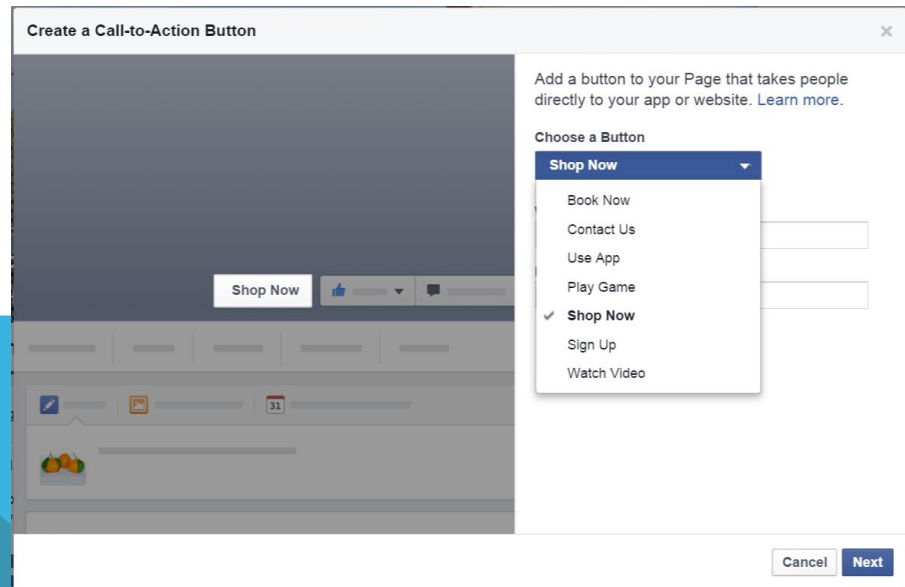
Create a Call-to-Action Button

×

Add a button to your Page that takes people directly to your app or website. Learn more.

Choose a Button

Shop Now

Book Now
Contact Us
Use App
Play Game
✓ Shop Now
Sign Up
Watch Video

Shop Now

31

Cancel
Next